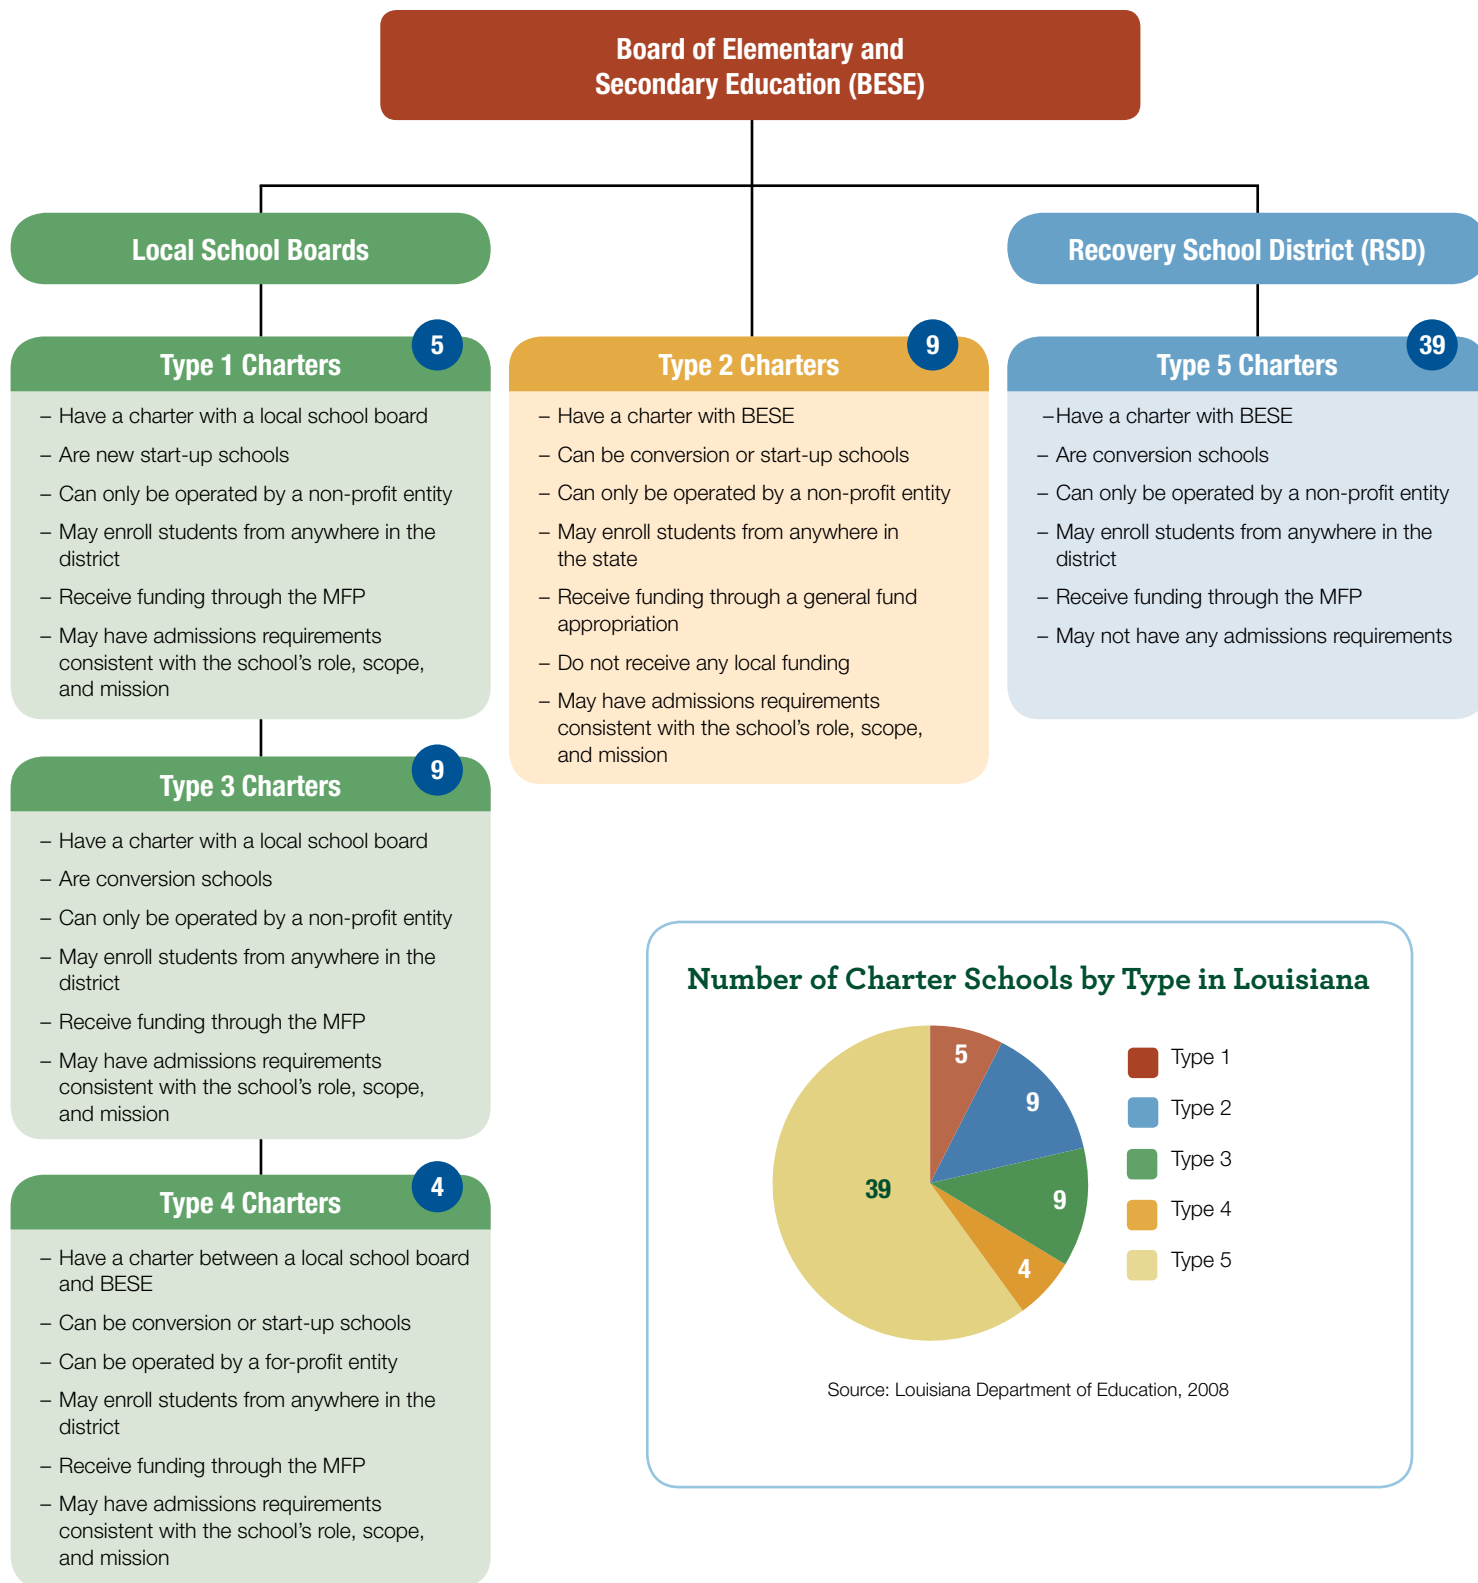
Board of Elementary and Secondary Education (BESE)

Local School Boards

Recovery School District (RSD)

Type 1 Charters
5

– Have a charter with a local school board
– Are new start-up schools
– Can only be operated by a non-profit entity
– May enroll students from anywhere in the district
– Receive funding through the MFP
– May have admissions requirements consistent with the school's role, scope, and mission

Type 2 Charters
9

– Have a charter with BESE
– Can be conversion or start-up schools
– Can only be operated by a non-profit entity
– May enroll students from anywhere in the state
– Receive funding through a general fund appropriation
– Do not receive any local funding
– May have admissions requirements consistent with the school's role, scope, and mission

Type 5 Charters
39

–Have a charter with BESE
– Are conversion schools
– Can only be operated by a non-profit entity
– May enroll students from anywhere in the district
– Receive funding through the MFP
– May not have any admissions requirements

Type 3 Charters
9

– Have a charter with a local school board
– Are conversion schools
– Can only be operated by a non-profit entity
– May enroll students from anywhere in the district
– Receive funding through the MFP
– May have admissions requirements consistent with the school's role, scope, and mission

Type 4 Charters
4

– Have a charter between a local school board and BESE
– Can be conversion or start-up schools
– Can be operated by a for-profit entity
– May enroll students from anywhere in the district
– Receive funding through the MFP
– May have admissions requirements consistent with the school's role, scope, and mission

Number of Charter Schools by Type in Louisiana

5
9
9
4
39

Type 1
Type 2
Type 3
Type 4
Type 5

Source: Louisiana Department of Education, 2008